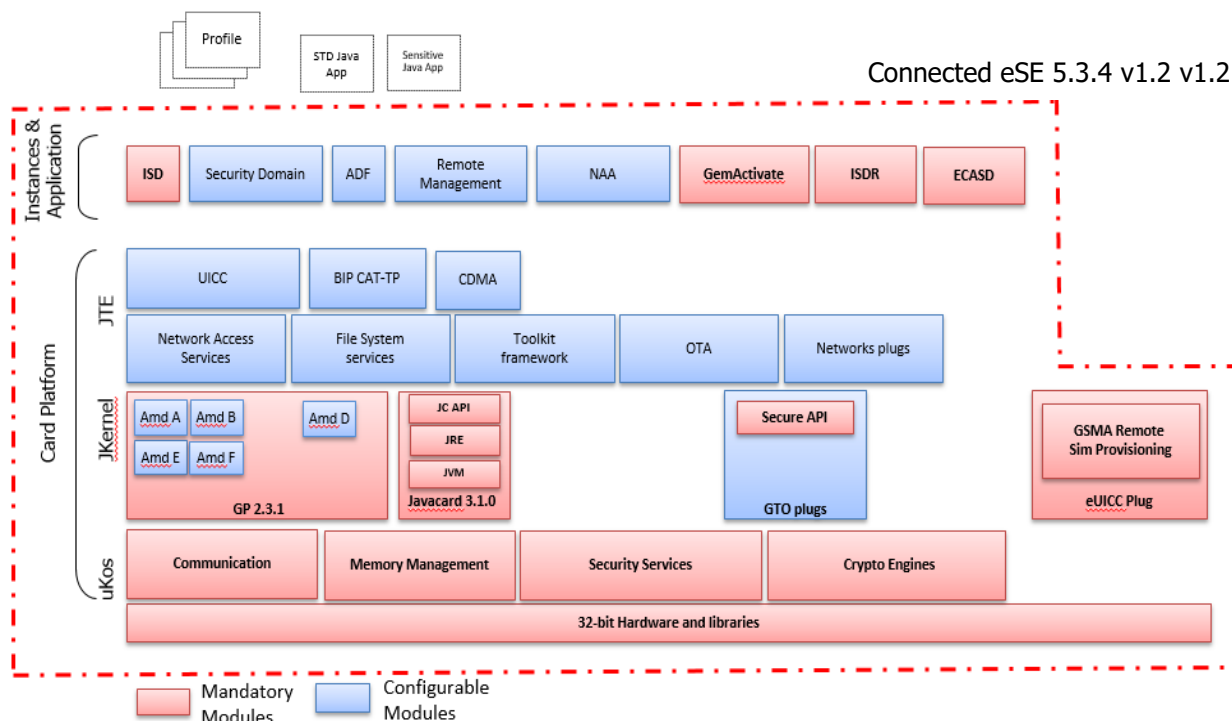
Profile

STD Java App

Sensitive Java App

Connected eSE 5.3.4 v1.2 v1.2

Instances & Application

ISD

Security Domain

ADF

Remote Management

NAA

GemActivate

ISDR

ECASD

Card Platform

JTE

UICC

BIP CAT-TP

CDMA

Network Access Services

File System services

Toolkit framework

OTA

Networks plugs

JKernel

Amd A

Amd B

Amd D

Amd E

Amd F

GP 2.3.1

JC API

JRE

JVM

Javacard 3.1.0

Secure API

GTO plugs

GSMA Remote Sim Provisioning

eUICC Plug

uKos

Communication

Memory Management

Security Services

Crypto Engines

32-bit Hardware and libraries

Mandatory Modules

Configurable Modules